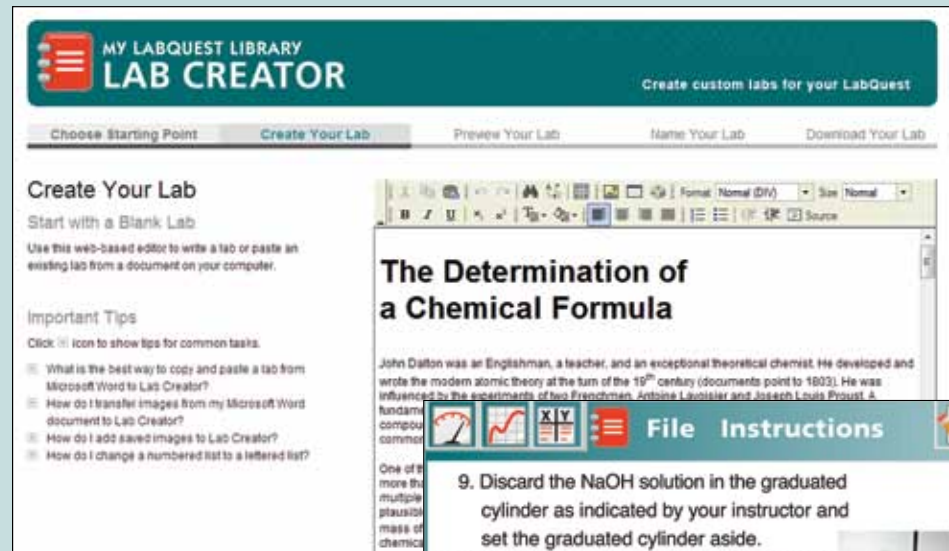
MY LABQUEST LIBRARY
LAB CREATOR

Create custom labs for your LabQuest

Choose Starting Point | Create Your Lab | Preview Your Lab | Name Your Lab | Download Your Lab

Create Your Lab

Start with a Blank Lab

Use this web-based editor to write a lab or paste an existing lab from a document on your computer.

Important Tips

Click icon to show tips for common tasks.

What is the best way to copy and paste a lab from Microsoft Word to Lab Creator?

How do I transfer images from my Microsoft Word document to Lab Creator?

How do I add saved images to Lab Creator?

How do I change a numbered list to a lettered list?

Format Normal (DIV) Size Normal

B I U Source

The Determination of a Chemical Formula

John Dalton was an Englishman, a teacher, and an exceptional theoretical chemist. He developed and wrote the modern atomic theory at the turn of the $19^{th}$ century (documents point to 1803). He was influenced by the experiments of two Frenchmen, Antoine Lavoisier and Joseph Louis Proust. A fundame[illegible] compou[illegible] common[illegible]

One of t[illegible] more th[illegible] multiple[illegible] plausibl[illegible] mass of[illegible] chemica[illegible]

File Instructions

9. Discard the NaOH solution in the graduated cylinder as indicated by your instructor and set the graduated cylinder aside.